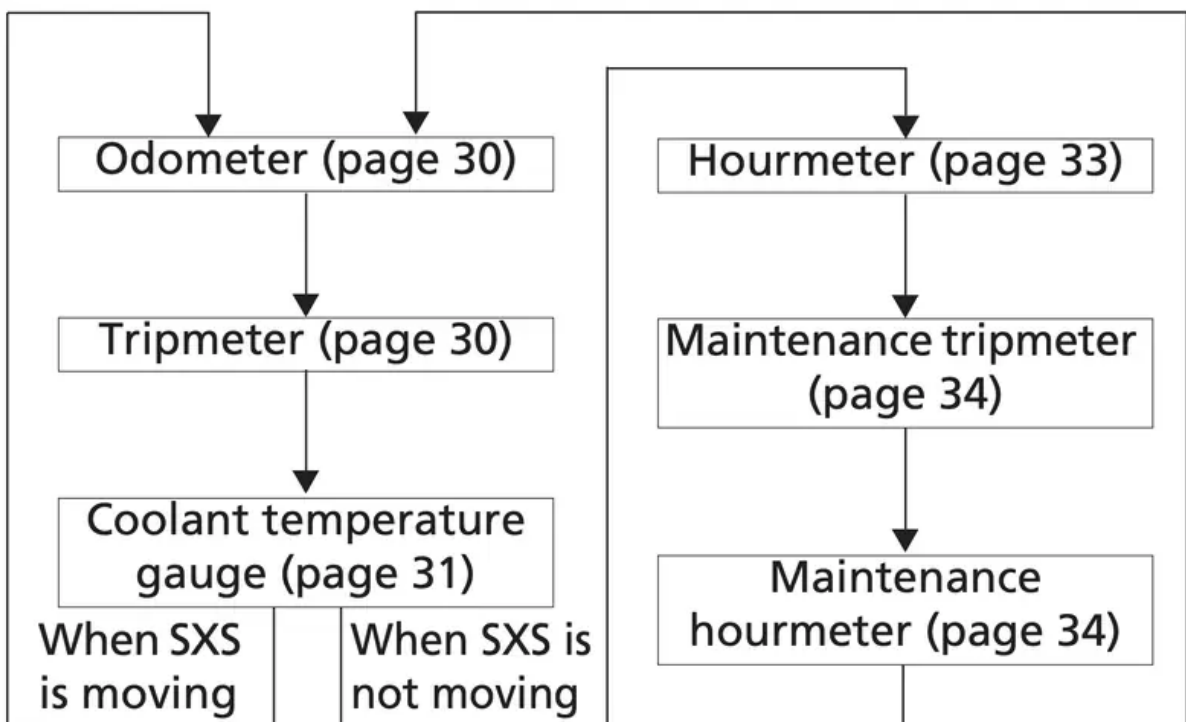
Odometer (page 30)

Tripmeter (page 30)

Coolant temperature gauge (page 31)

When SXS is moving

When SXS is not moving

Hourmeter (page 33)

Maintenance tripmeter (page 34)

Maintenance hourmeter (page 34)